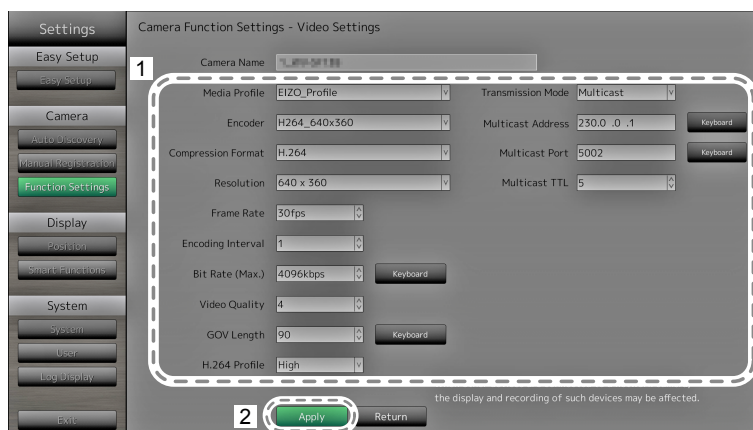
Settings

Easy Setup

Easy Setup

Camera

Auto Discovery

Manual Registration

Function Settings

Display

Position

Smart Functions

System

System

User

Log Display

Exit

Camera Function Settings - Video Settings

Camera Name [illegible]

1

Media Profile EIZO_Profile

Encoder H264_640x360

Compression Format H.264

Resolution 640 x 360

Frame Rate 30fps

Encoding Interval 1

Bit Rate (Max.) 4096kbps Keyboard

Video Quality 4

GOV Length 90 Keyboard

H.264 Profile High

Transmission Mode Multicast

Multicast Address 230.0 .0 .1 Keyboard

Multicast Port 5002 Keyboard

Multicast TTL 5

the display and recording of such devices may be affected.

2 Apply Return